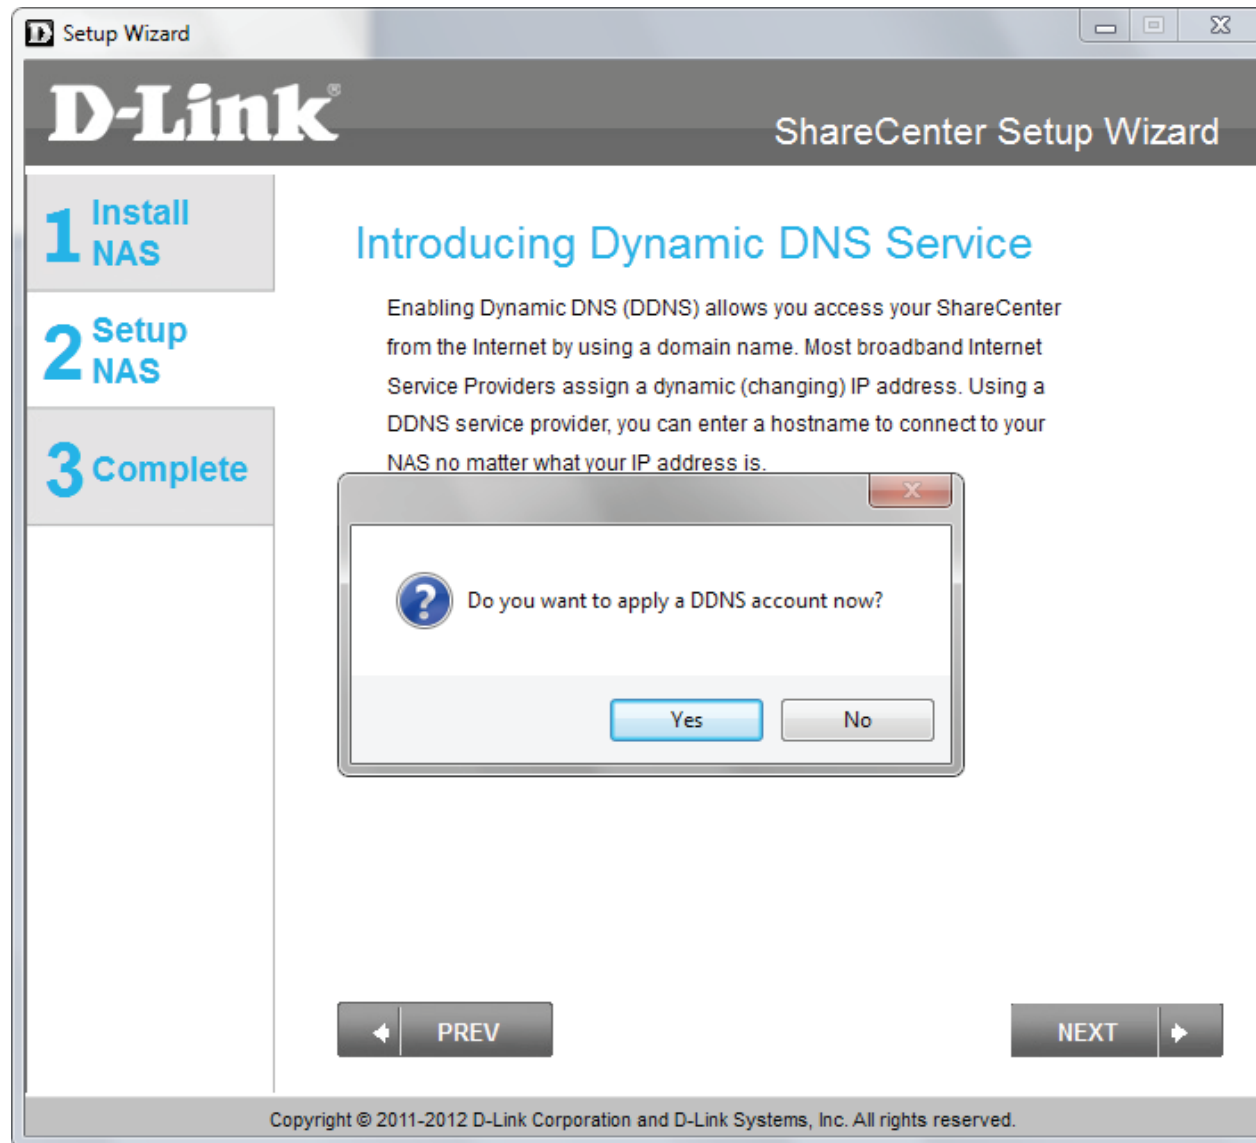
Setup Wizard

D-Link

ShareCenter Setup Wizard

1 Install NAS

2 Setup NAS

3 Complete

Introducing Dynamic DNS Service

Enabling Dynamic DNS (DDNS) allows you access your ShareCenter from the Internet by using a domain name. Most broadband Internet Service Providers assign a dynamic (changing) IP address. Using a DDNS service provider, you can enter a hostname to connect to your NAS no matter what your IP address is.

Do you want to apply a DDNS account now?

Yes

No

PREV

NEXT

Copyright © 2011-2012 D-Link Corporation and D-Link Systems, Inc. All rights reserved.